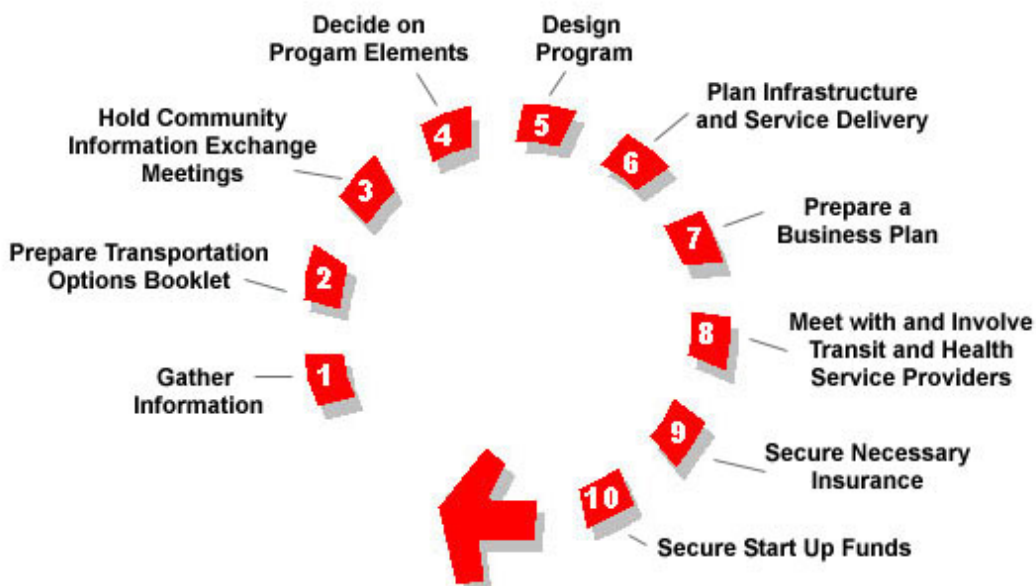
1
Gather Information

2
Prepare Transportation Options Booklet

3
Hold Community Information Exchange Meetings

4
Decide on Progam Elements

5
Design Program

6
Plan Infrastructure and Service Delivery

7
Prepare a Business Plan

8
Meet with and Involve Transit and Health Service Providers

9
Secure Necessary Insurance

10
Secure Start Up Funds